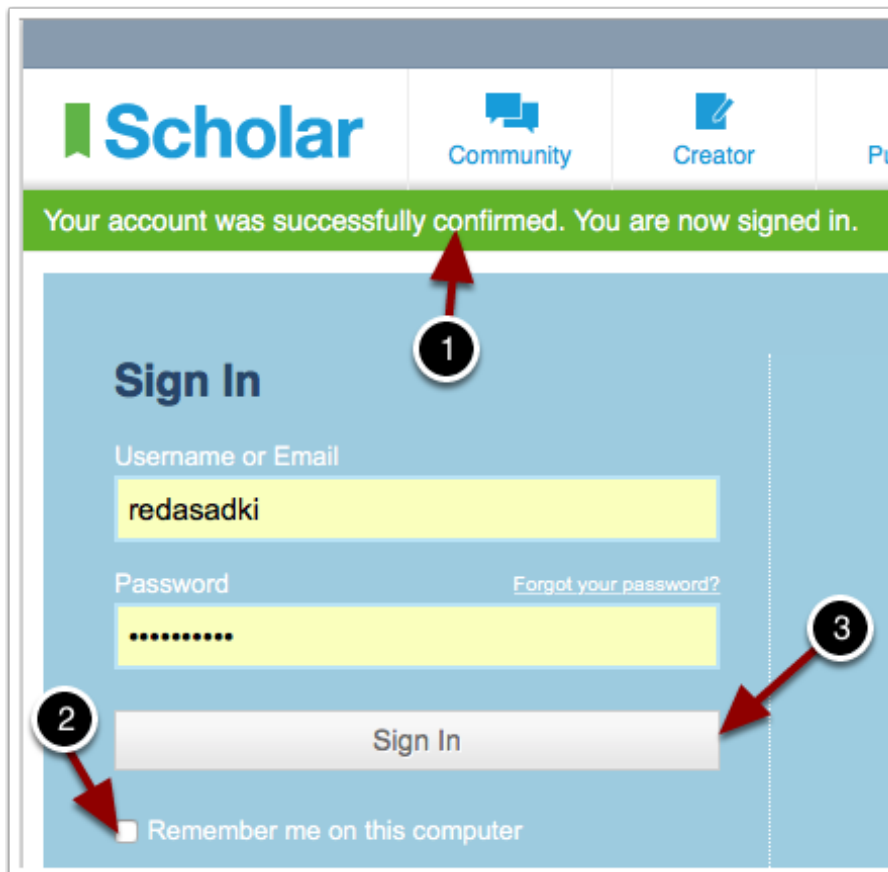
Scholar

Community

Creator

Pu

Your account was successfully confirmed. You are now signed in.

1

Sign In

Username or Email

redasadki

Password

Forgot your password?

•••••••••••

3

2

Sign In

Remember me on this computer